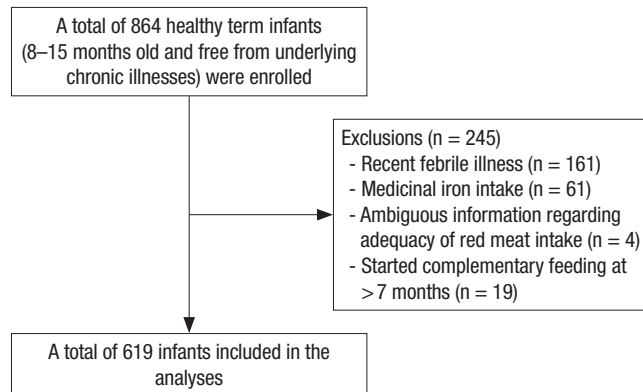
A total of 864 healthy term infants (8–15 months old and free from underlying chronic illnesses) were enrolled

Exclusions (n = 245)
- Recent febrile illness (n = 161)
- Medicinal iron intake (n = 61)
- Ambiguous information regarding adequacy of red meat intake (n = 4)
- Started complementary feeding at >7 months (n = 19)

A total of 619 infants included in the analyses